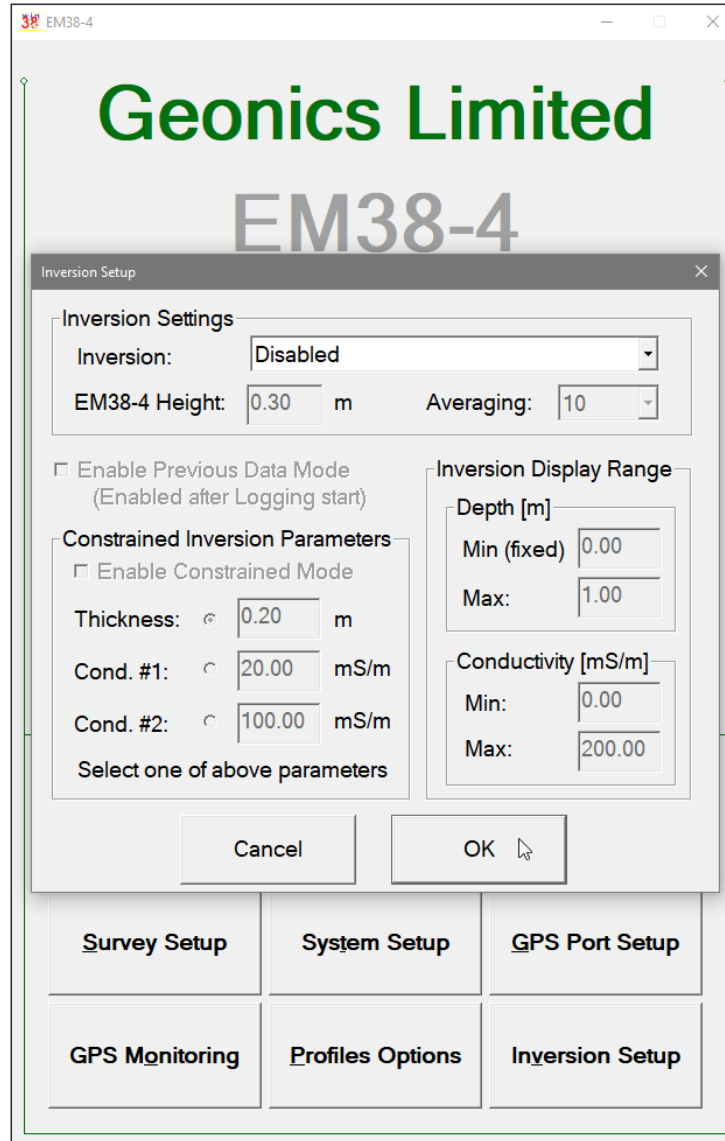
EM38-4

Geonics Limited

EM38-4

Inversion Setup

Inversion Settings

Inversion: Disabled

EM38-4 Height: 0.30 m

Averaging: 10

Enable Previous Data Mode (Enabled after Logging start)

Constrained Inversion Parameters

Enable Constrained Mode

Thickness: 0.20 m

Cond. #1: 20.00 mS/m

Cond. #2: 100.00 mS/m

Select one of above parameters

Inversion Display Range

Depth [m]

Min (fixed) 0.00

Max: 1.00

Conductivity [mS/m]

Min: 0.00

Max: 200.00

Cancel

OK

Survey Setup

System Setup

GPS Port Setup

GPS Monitoring

Profiles Options

Inversion Setup